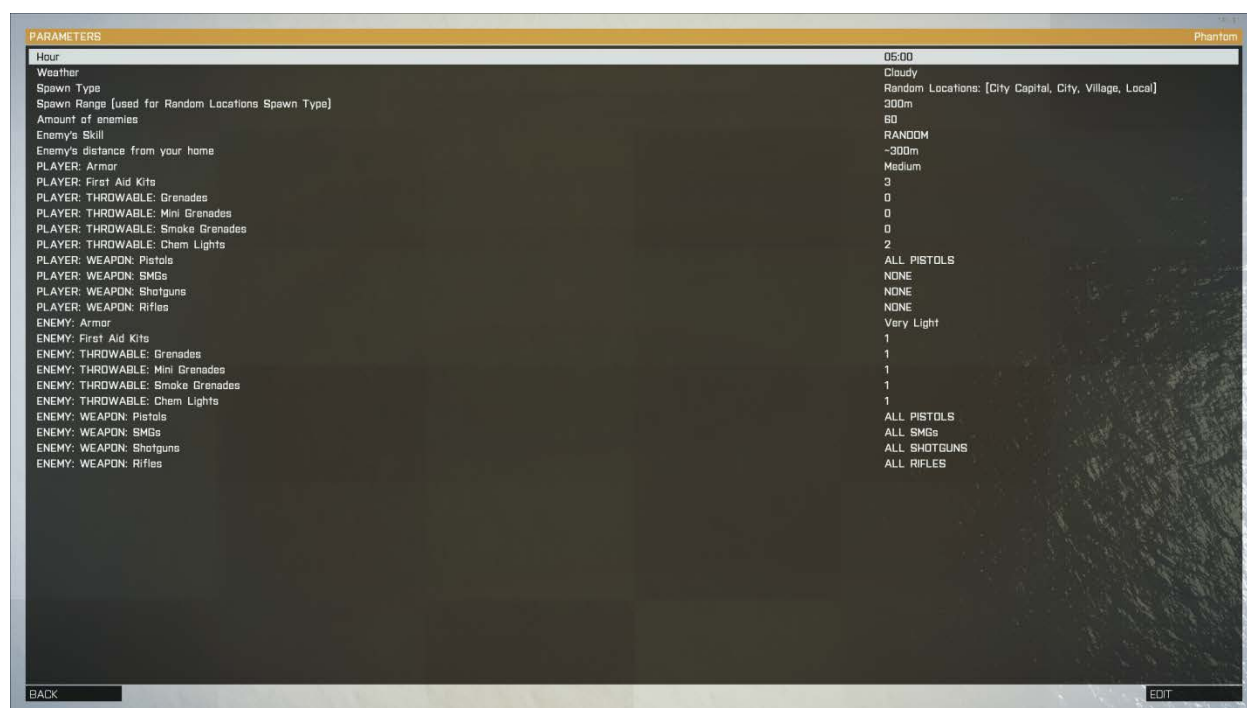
PARAMETERS
Phantom

| | |
|---|---|
| Hour | 05:00 |
| Weather | Cloudy |
| Spawn Type | Random Locations: [City Capital, City, Village, Local] |
| Spawn Range (used for Random Locations Spawn Type) | 300m |
| Amount of enemies | 60 |
| Enemy's Skill | RANDOM |
| Enemy's distance from your home | ~300m |
| PLAYER: Armor | Medium |
| PLAYER: First Aid Kits | 3 |
| PLAYER: THROWABLE: Grenades | 0 |
| PLAYER: THROWABLE: Mini Grenades | 0 |
| PLAYER: THROWABLE: Smoke Grenades | 0 |
| PLAYER: THROWABLE: Chem Lights | 2 |
| PLAYER: WEAPON: Pistols | ALL PISTOLS |
| PLAYER: WEAPON: SMGs | NONE |
| PLAYER: WEAPON: Shotguns | NONE |
| PLAYER: WEAPON: Rifles | NONE |
| ENEMY: Armor | Very Light |
| ENEMY: First Aid Kits | 1 |
| ENEMY: THROWABLE: Grenades | 1 |
| ENEMY: THROWABLE: Mini Grenades | 1 |
| ENEMY: THROWABLE: Smoke Grenades | 1 |
| ENEMY: THROWABLE: Chem Lights | 1 |
| ENEMY: WEAPON: Pistols | ALL PISTOLS |
| ENEMY: WEAPON: SMGs | ALL SMGs |
| ENEMY: WEAPON: Shotguns | ALL SHOTGUNS |
| ENEMY: WEAPON: Rifles | ALL RIFLES |

BACK
EDIT